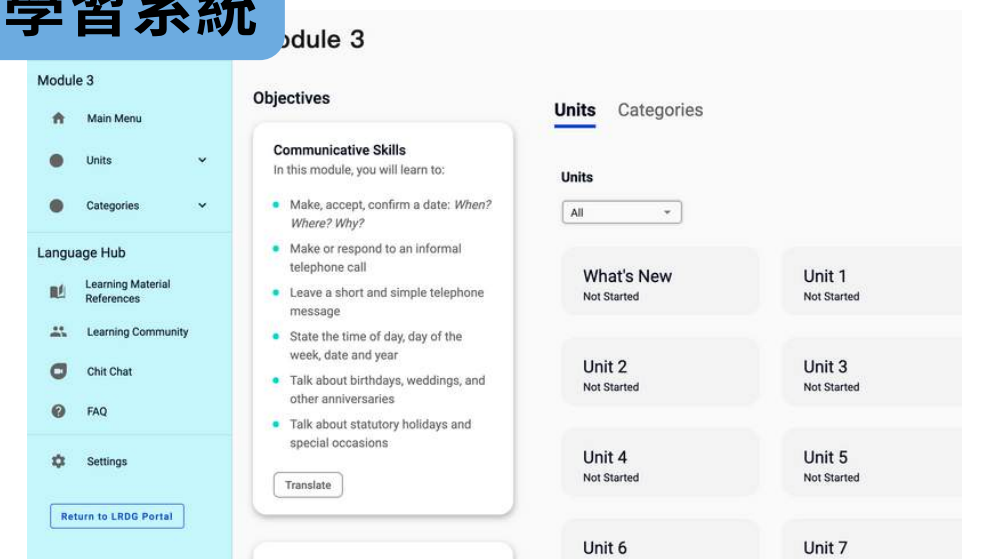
學習系統

odule 3

Module 3

Main Menu

Units

Categories

Language Hub

Learning Material References

Learning Community

Chit Chat

FAQ

Settings

Return to LRDG Portal

Objectives

Communicative Skills
In this module, you will learn to:

- Make, accept, confirm a date: *When? Where? Why?*
- Make or respond to an informal telephone call
- Leave a short and simple telephone message
- State the time of day, day of the week, date and year
- Talk about birthdays, weddings, and other anniversaries
- Talk about statutory holidays and special occasions

Translate

Units Categories

Units

All

What's New
Not Started

Unit 1
Not Started

Unit 2
Not Started

Unit 3
Not Started

Unit 4
Not Started

Unit 5
Not Started

Unit 6

Unit 7